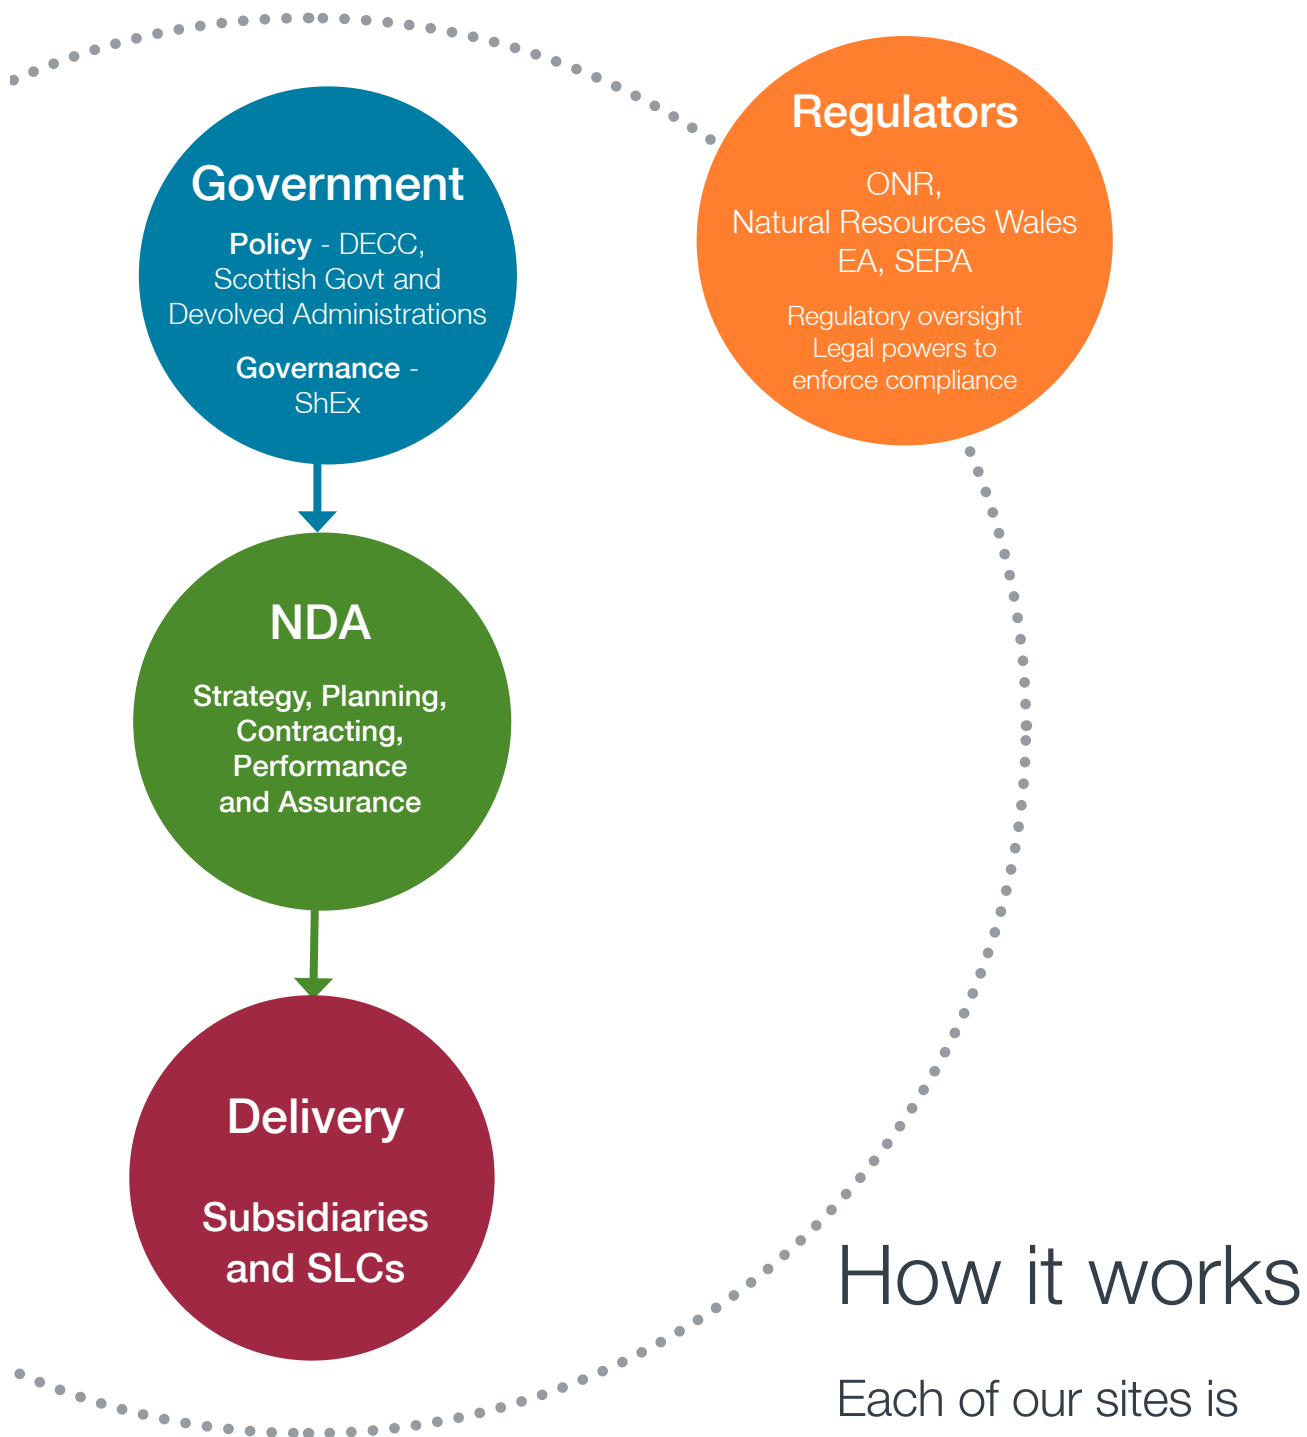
Government

Policy - DECC, Scottish Govt and Devolved Administrations

Governance - ShEx

Regulators

ONR, Natural Resources Wales EA, SEPA

Regulatory oversight Legal powers to enforce compliance

NDA

Strategy, Planning, Contracting, Performance and Assurance

Delivery

Subsidiaries and SLCs

How it works

Each of our sites is